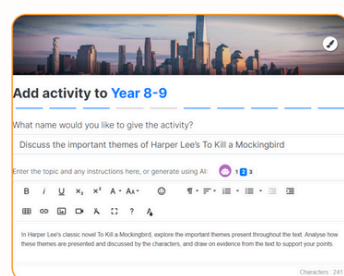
Add activity to Year 8-9

What name would you like to give the activity?

Discuss the important themes of Harper Lee's To Kill a Mockingbird

Enter the topic and any instructions here, or generate using AI:

1 2 3

B I U $x_2$ $x^2$ A Aa

In Harper Lee's classic novel To Kill a Mockingbird, explore the important themes present throughout the text. Analyse how these themes are presented and discussed by the characters, and draw on evidence from the text to support your points.

Characters : 241